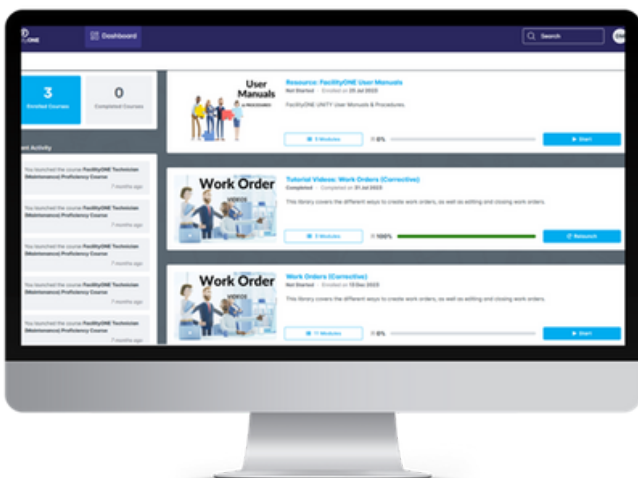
ONE

Dashboard

Search

3
Enrolled Courses

0
Completed Courses

Recent Activity

You launched the course FacilityONE Technician (Maintenance) Proficiency Course
7 months ago

You launched the course FacilityONE Technician (Maintenance) Proficiency Course
7 months ago

You launched the course FacilityONE Technician (Maintenance) Proficiency Course
7 months ago

You launched the course FacilityONE Technician (Maintenance) Proficiency Course
7 months ago

You launched the course FacilityONE Technician (Maintenance) Proficiency Course
7 months ago

User Manuals
& PROCEDURES

Resource: FacilityONE User Manuals
Not Started · Enrolled on 25 Jul 2023
FacilityONE UNITY User Manuals & Procedures.
5 Modules
0%
Start

Work Order
VIDEOS

Tutorial Videos: Work Orders (Corrective)
Completed · Completed on 31 Jul 2023
This library covers the different ways to create work orders, as well as editing and closing work orders.
5 Modules
100%
Relaunch

Work Order
VIDEOS

Work Orders (Corrective)
Not Started · Enrolled on 13 Dec 2023
This library covers the different ways to create work orders, as well as editing and closing work orders.
11 Modules
0%
Start